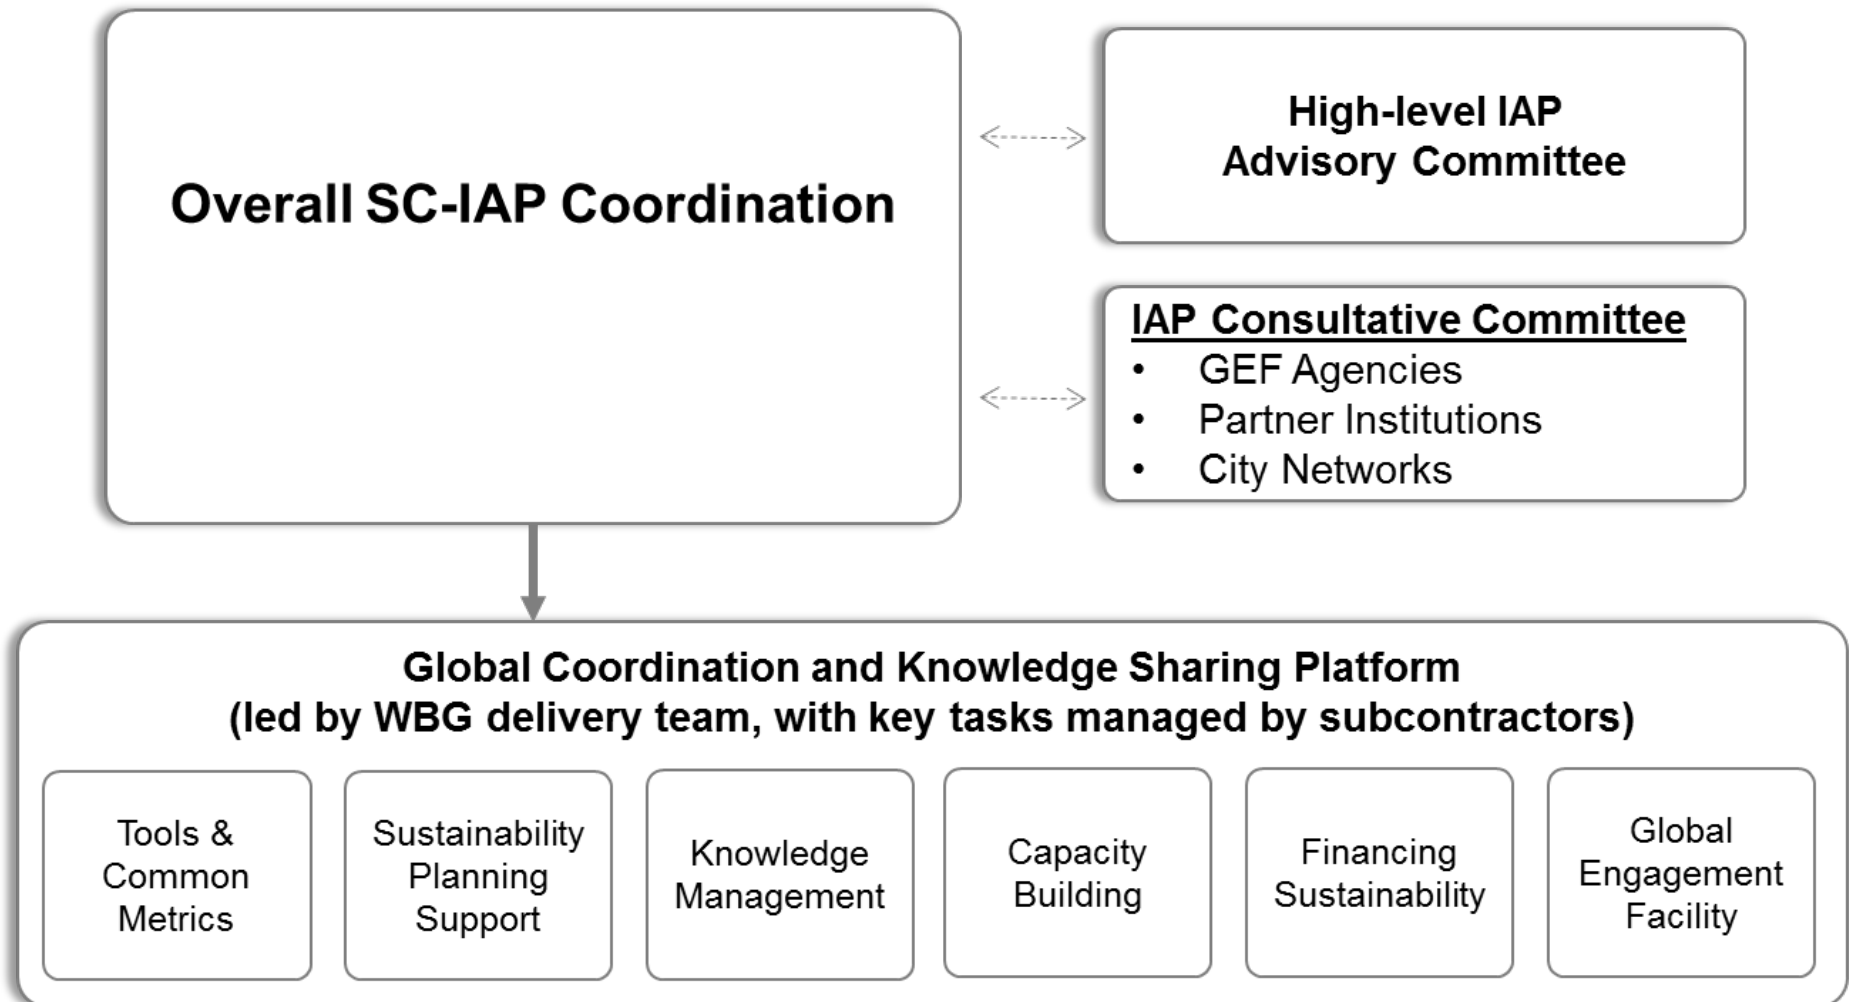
Overall SC-IAP Coordination

High-level IAP Advisory Committee

IAP Consultative Committee
• GEF Agencies
• Partner Institutions
• City Networks

Global Coordination and Knowledge Sharing Platform
(led by WBG delivery team, with key tasks managed by subcontractors)

Tools & Common Metrics

Sustainability Planning Support

Knowledge Management

Capacity Building

Financing Sustainability

Global Engagement Facility